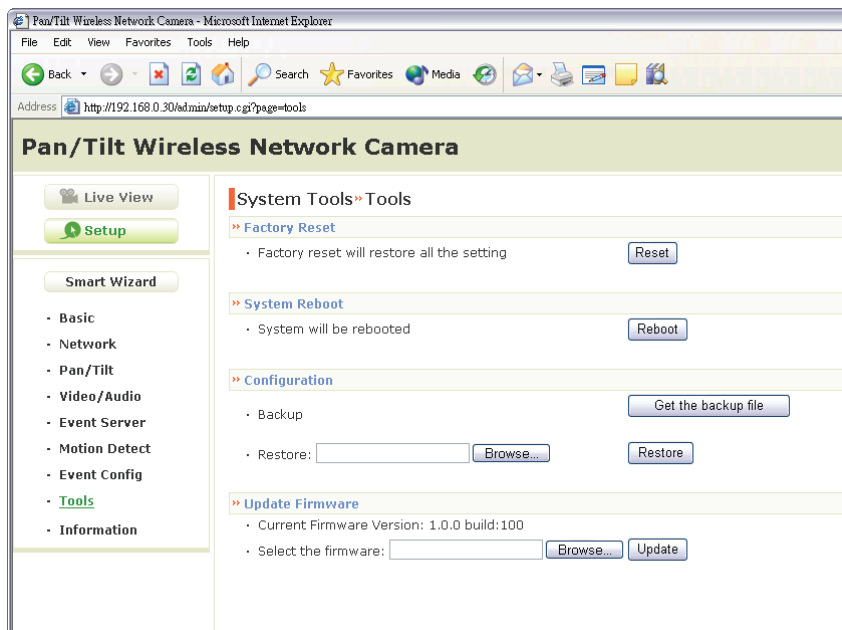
Pan/Tilt Wireless Network Camera - Microsoft Internet Explorer

File Edit View Favorites Tools Help

Back Search Favorites Media

Address http://192.168.0.30/admin/setup.cgi?page=tools

Pan/Tilt Wireless Network Camera

Live View

Setup

Smart Wizard

· Basic
· Network
· Pan/Tilt
· Video/Audio
· Event Server
· Motion Detect
· Event Config
· Tools
· Information

System Tools»Tools

» Factory Reset

· Factory reset will restore all the setting Reset

» System Reboot

· System will be rebooted Reboot

» Configuration

· Backup Get the backup file

· Restore: Browse... Restore

» Update Firmware

· Current Firmware Version: 1.0.0 build:100

· Select the firmware: Browse... Update